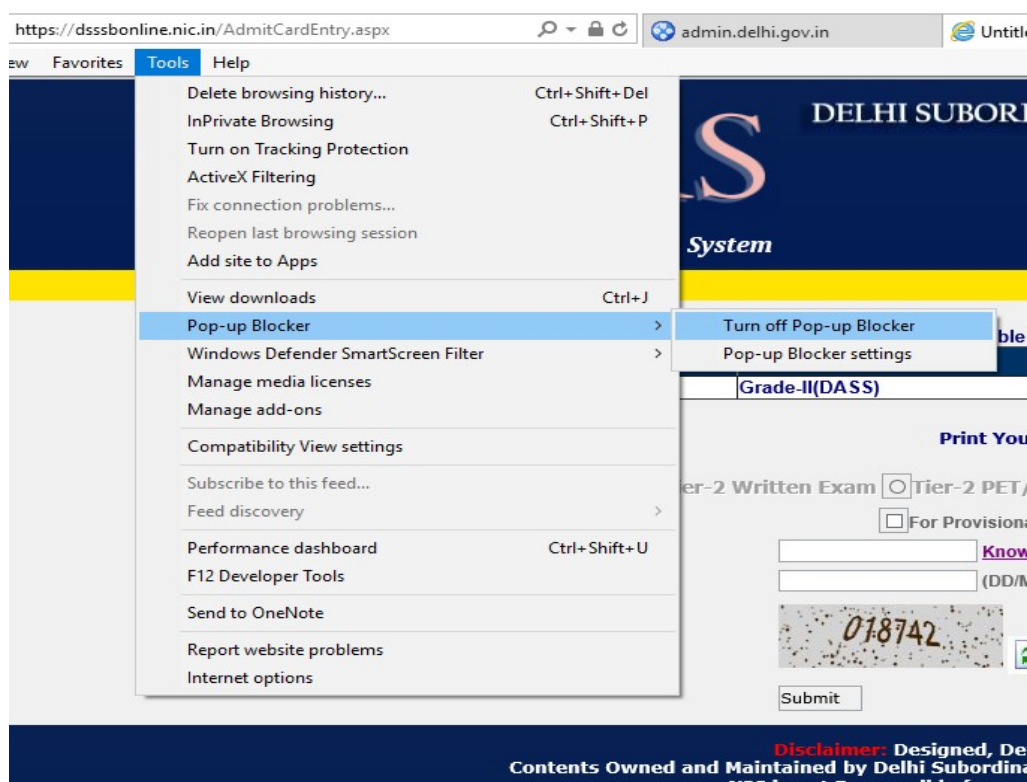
https://dsssbonline.nic.in/AdmitCardEntry.aspx

admin.delhi.gov.in

Untitle

ew Favorites Tools Help

Delete browsing history... Ctrl+Shift+Del
InPrivate Browsing Ctrl+Shift+P
Turn on Tracking Protection
ActiveX Filtering
Fix connection problems...
Reopen last browsing session
Add site to Apps

View downloads Ctrl+J
Pop-up Blocker
Windows Defender SmartScreen Filter
Manage media licenses
Manage add-ons

Compatibility View settings

Subscribe to this feed...
Feed discovery

Performance dashboard Ctrl+Shift+U
F12 Developer Tools

Send to OneNote

Report website problems
Internet options

Turn off Pop-up Blocker
Pop-up Blocker settings

DELHI SUBORI

S

System

ble

Grade-II(DASS)

Print You

er-2 Written Exam Tier-2 PET/

For Provisiona

Know

(DD/M

018742

Submit

Disclaimer: Designed, De
Contents Owned and Maintained by Delhi Subordin